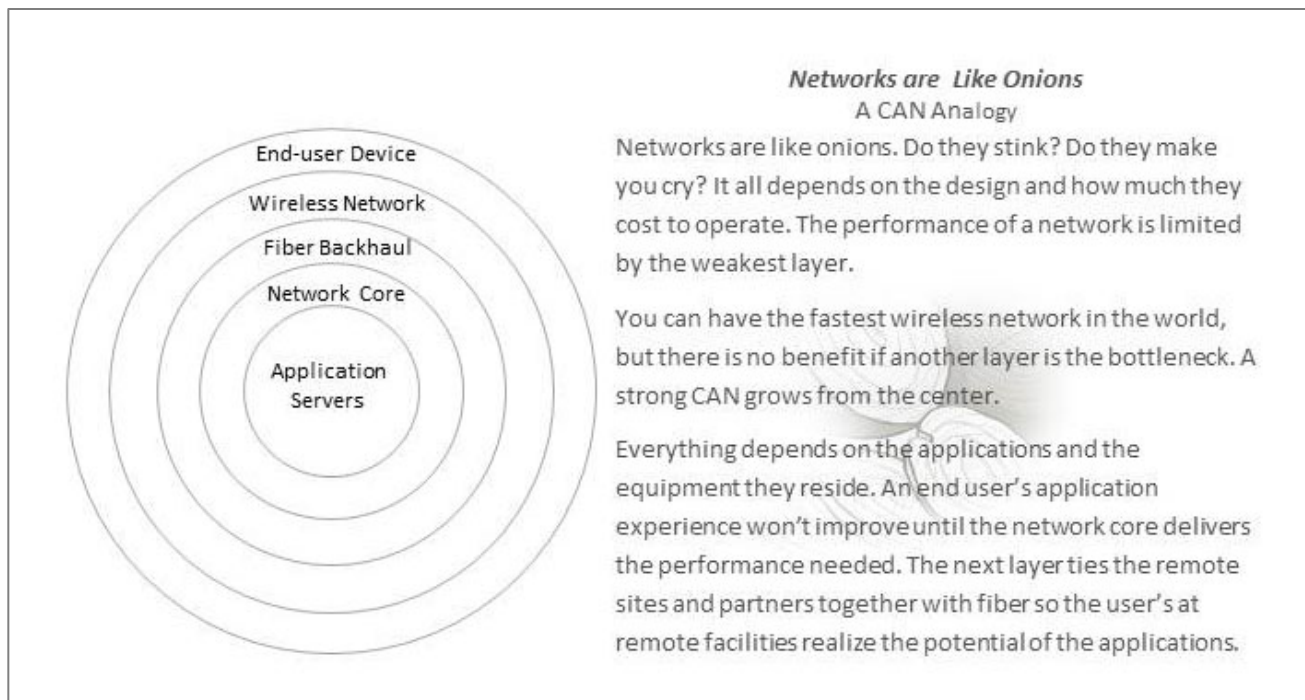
End-user Device

Wireless Network

Fiber Backhaul

Network Core

Application Servers

*Networks are Like Onions*
A CAN Analogy

Networks are like onions. Do they stink? Do they make you cry? It all depends on the design and how much they cost to operate. The performance of a network is limited by the weakest layer.

You can have the fastest wireless network in the world, but there is no benefit if another layer is the bottleneck. A strong CAN grows from the center.

Everything depends on the applications and the equipment they reside. An end user's application experience won't improve until the network core delivers the performance needed. The next layer ties the remote sites and partners together with fiber so the user's at remote facilities realize the potential of the applications.